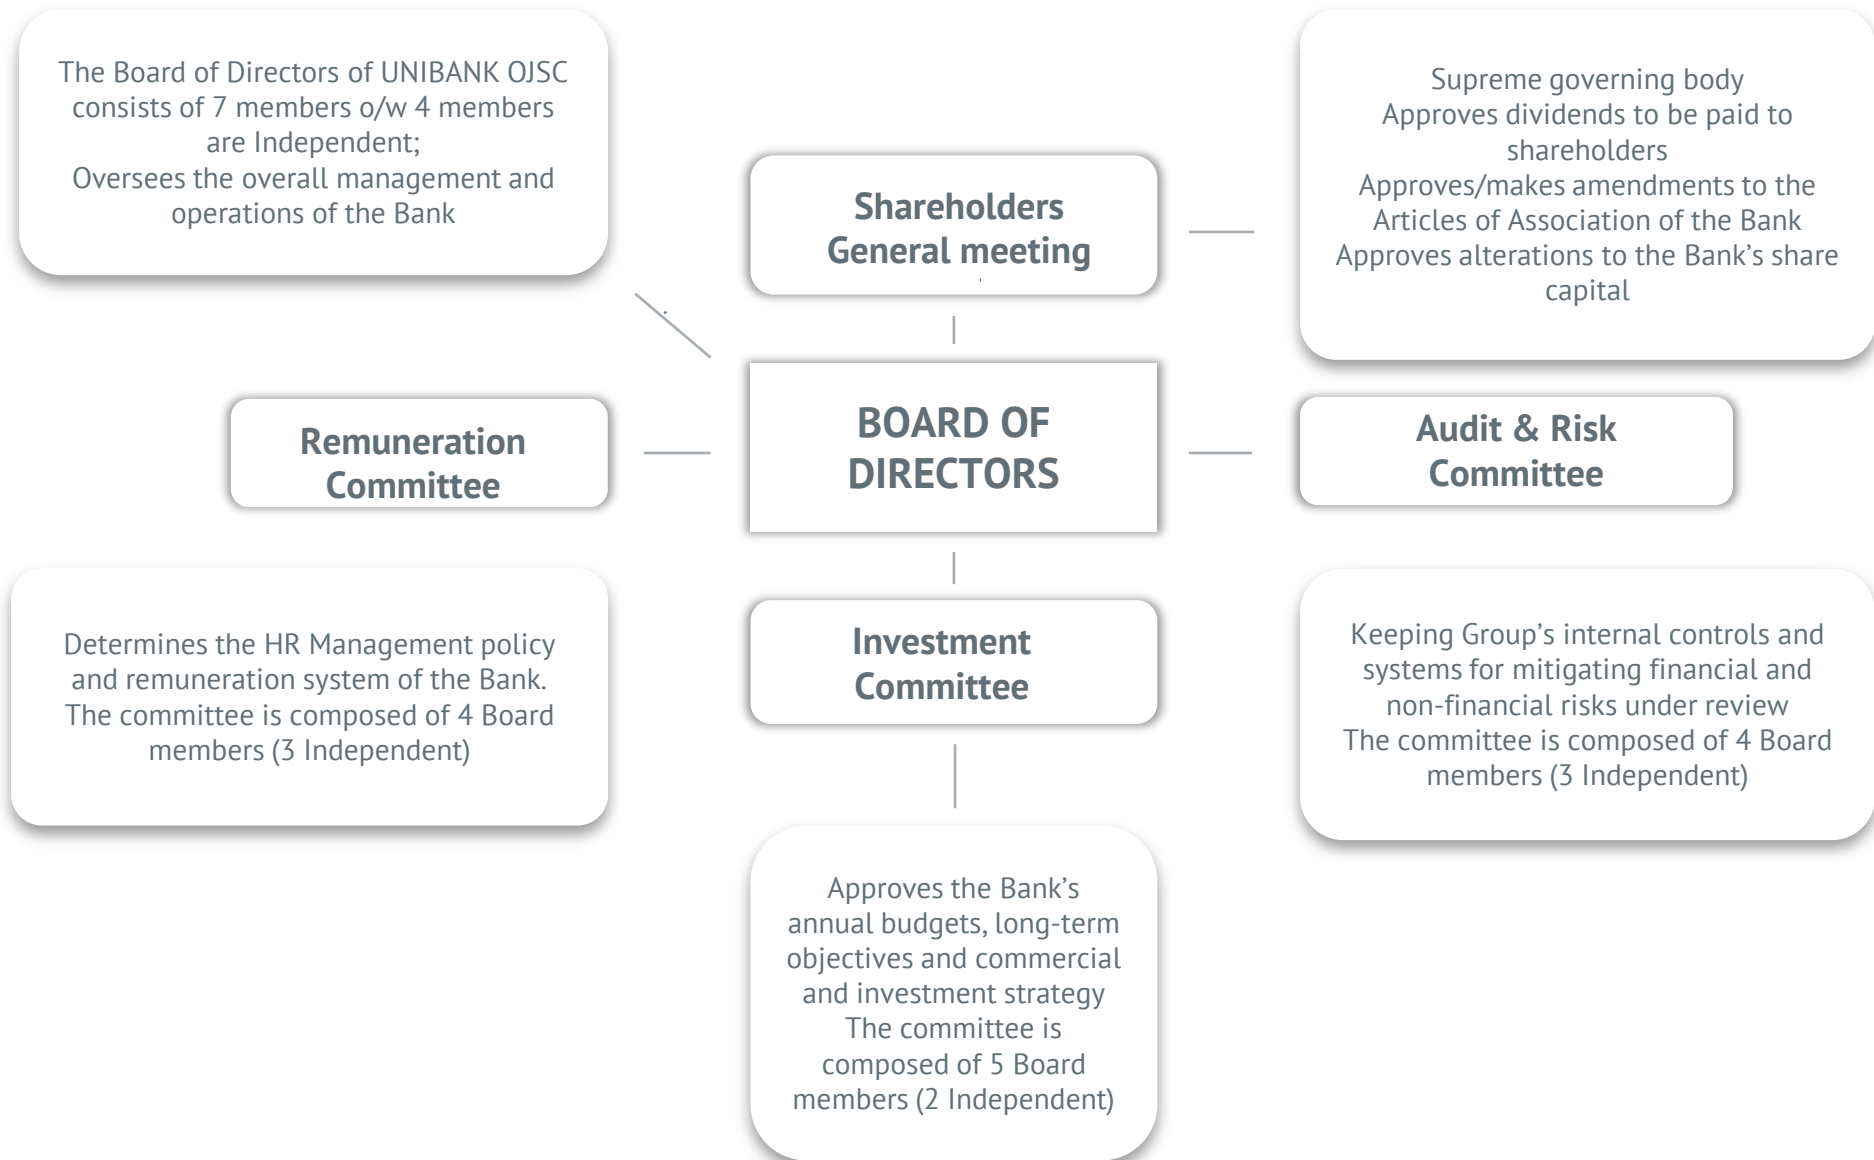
The Board of Directors of UNIBANK OJSC consists of 7 members o/w 4 members are Independent;
Oversees the overall management and operations of the Bank

Shareholders General meeting

Supreme governing body
Approves dividends to be paid to shareholders
Approves/makes amendments to the Articles of Association of the Bank
Approves alterations to the Bank's share capital

Remuneration Committee

BOARD OF DIRECTORS

Audit & Risk Committee

Determines the HR Management policy and remuneration system of the Bank.
The committee is composed of 4 Board members (3 Independent)

Investment Committee

Keeping Group's internal controls and systems for mitigating financial and non-financial risks under review
The committee is composed of 4 Board members (3 Independent)

Approves the Bank's annual budgets, long-term objectives and commercial and investment strategy
The committee is composed of 5 Board members (2 Independent)